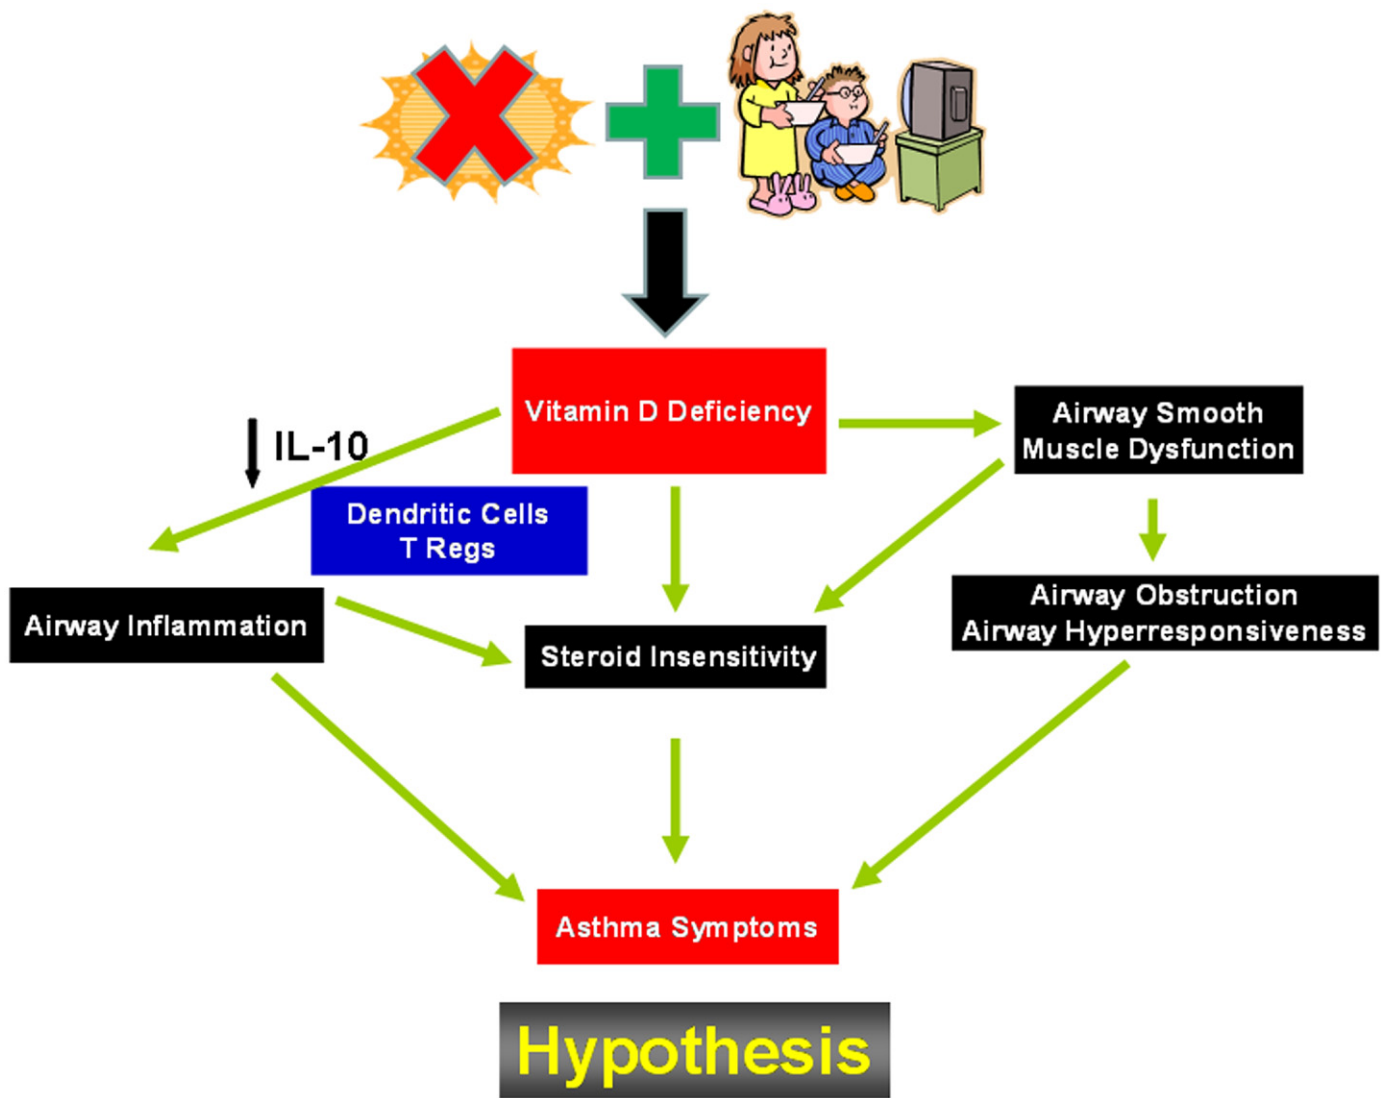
Vitamin D Deficiency

IL-10

Airway Smooth Muscle Dysfunction

Dendritic Cells
T Regs

Airway Obstruction
Airway Hyperresponsiveness

Airway Inflammation

Steroid Insensitivity

Asthma Symptoms

Hypothesis